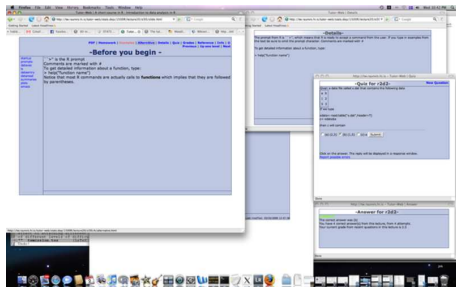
Firefox File Edit View History Bookmarks Tools Window Help

-Before you begin -

Comments are marked with #
To get detailed information about a function, type:
> help("function name")
Notice that most R commands are actually calls to functions which implies that they are followed by parenthesis.

-Details-

To get detailed information about a function, type:
> help("function name")

-Quiz for <1d2>-

New Question

-Answer for <1d2>-

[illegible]